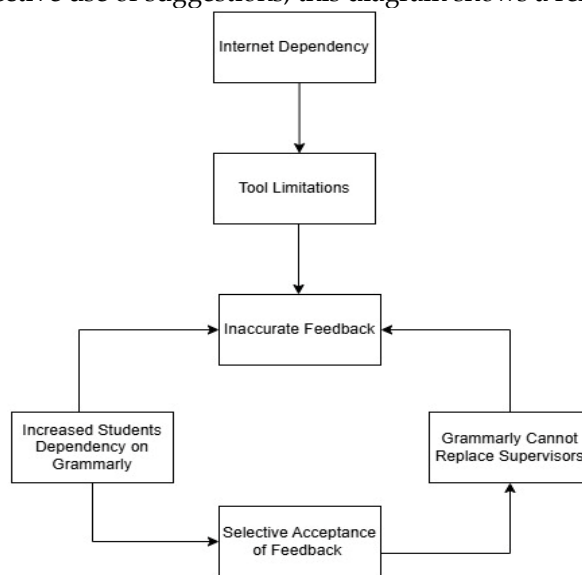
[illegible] use of suggestions, this diagram shows a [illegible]

Internet Dependency

Tool Limitations

Inaccurate Feedback

Increased Students Dependency on Grammarly

Grammarly Cannot Replace Supervisors

Selective Acceptance of Feedback